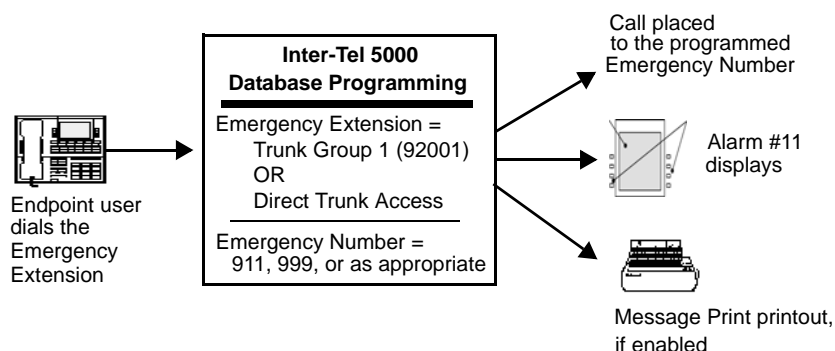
Endpoint user dials the Emergency Extension

Inter-Tel 5000 Database Programming

Emergency Extension = Trunk Group 1 (92001) OR Direct Trunk Access

Emergency Number = 911, 999, or as appropriate

Call placed to the programmed Emergency Number

Alarm #11 displays

Message Print printout, if enabled